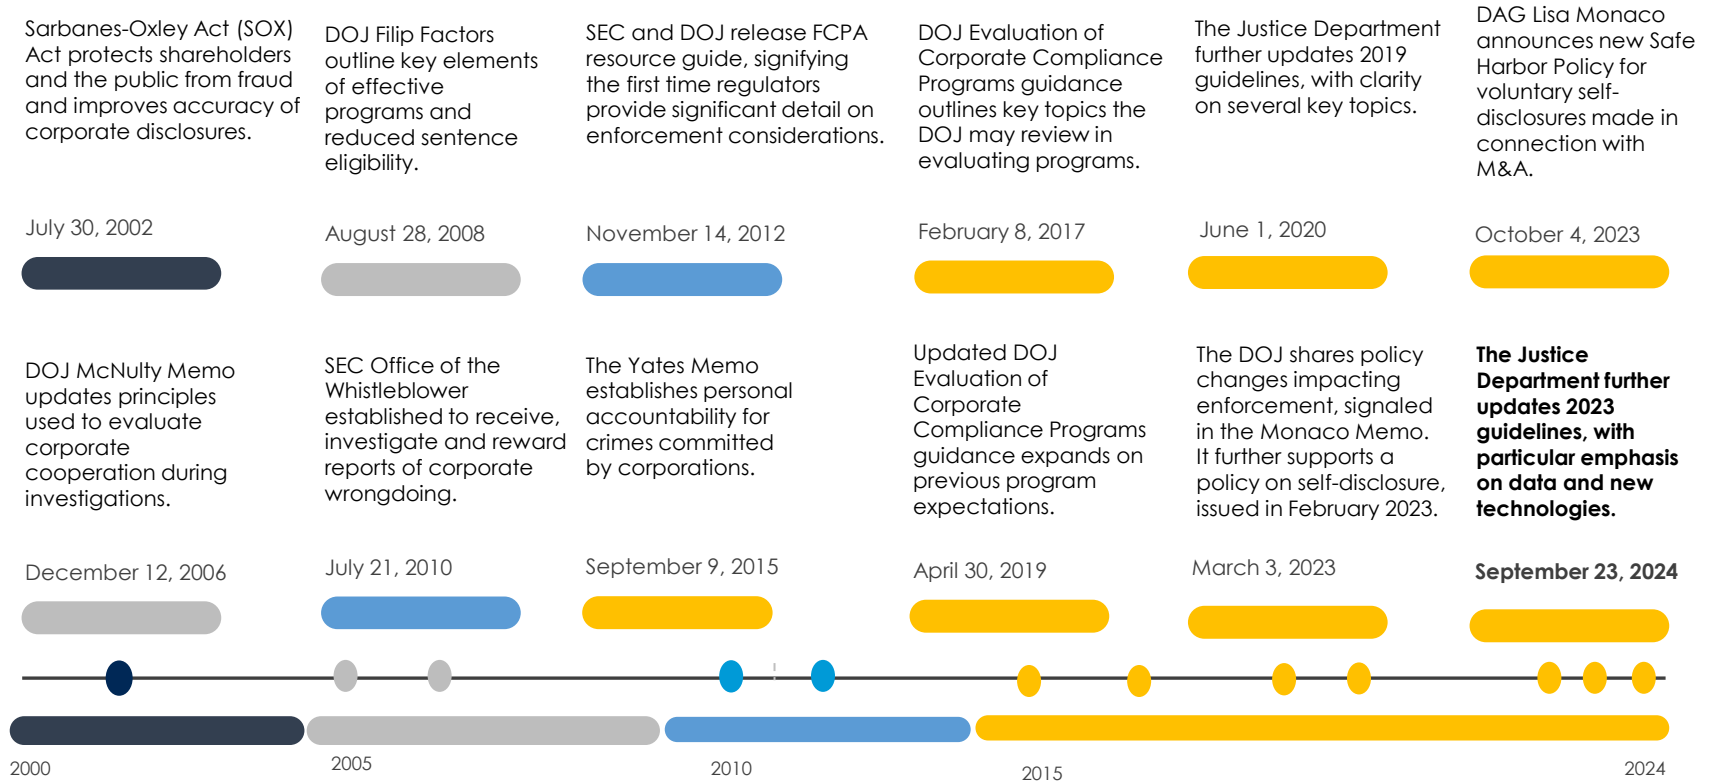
Sarbanes-Oxley Act (SOX) Act protects shareholders and the public from fraud and improves accuracy of corporate disclosures.

July 30, 2002

DOJ Filip Factors outline key elements of effective programs and reduced sentence eligibility.

August 28, 2008

SEC and DOJ release FCPA resource guide, signifying the first time regulators provide significant detail on enforcement considerations.

November 14, 2012

DOJ Evaluation of Corporate Compliance Programs guidance outlines key topics the DOJ may review in evaluating programs.

February 8, 2017

The Justice Department further updates 2019 guidelines, with clarity on several key topics.

June 1, 2020

DAG Lisa Monaco announces new Safe Harbor Policy for voluntary self-disclosures made in connection with M&A.

October 4, 2023

DOJ McNulty Memo updates principles used to evaluate corporate cooperation during investigations.

December 12, 2006

SEC Office of the Whistleblower established to receive, investigate and reward reports of corporate wrongdoing.

July 21, 2010

The Yates Memo establishes personal accountability for crimes committed by corporations.

September 9, 2015

Updated DOJ Evaluation of Corporate Compliance Programs guidance expands on previous program expectations.

April 30, 2019

The DOJ shares policy changes impacting enforcement, signaled in the Monaco Memo. It further supports a policy on self-disclosure, issued in February 2023.

March 3, 2023

**The Justice Department further updates 2023 guidelines, with particular emphasis on data and new technologies.**

**September 23, 2024**

2000

2005

2010

2015

2024